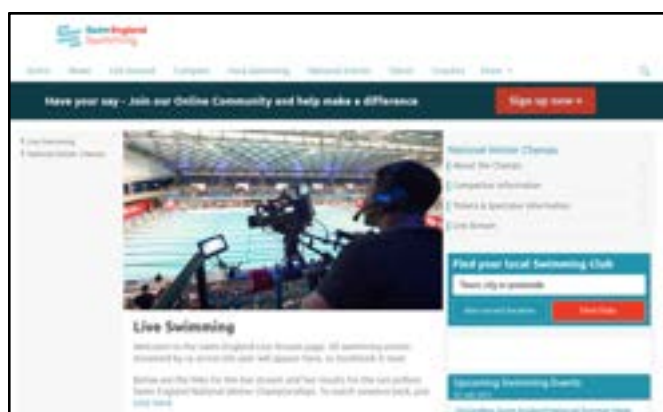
Swim England Swimming

Have your say - Join our Online Community and help make a difference

Sign up now »

Live Swimming

National Winter Champs

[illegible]

Find your local Swimming Club

Town, city or postcode

Find Club

Live Swimming

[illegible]

Upcoming Swimming Events